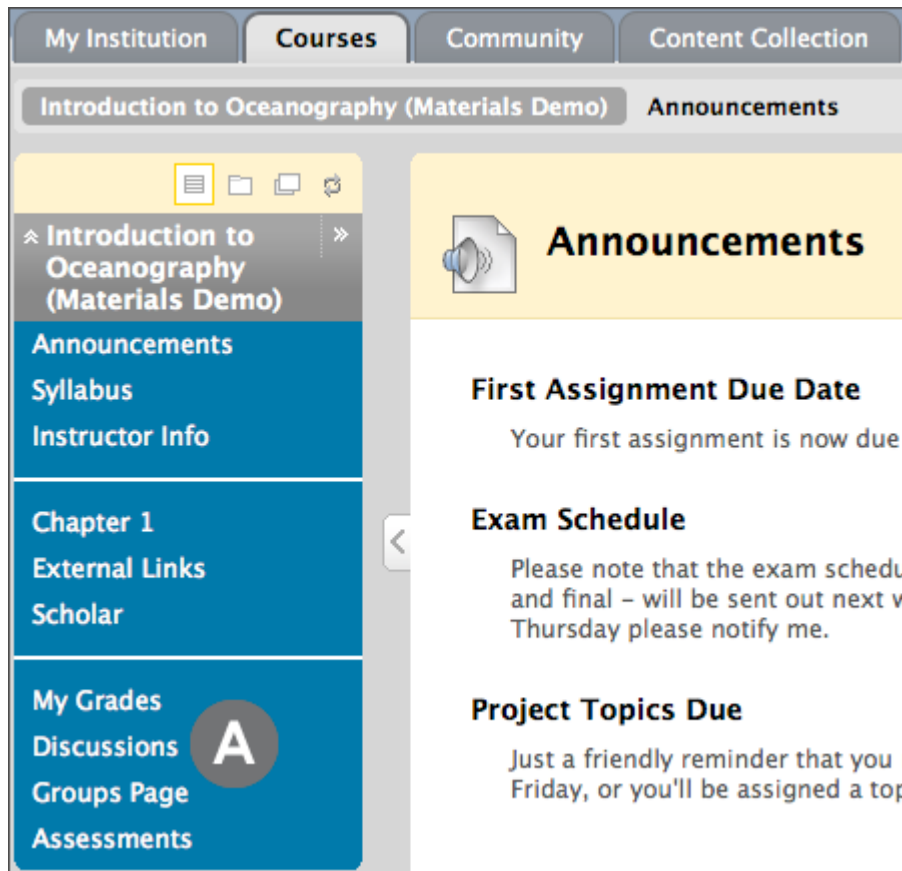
My Institution | Courses | Community | Content Collection

Introduction to Oceanography (Materials Demo) Announcements

Introduction to Oceanography (Materials Demo)

Announcements
Syllabus
Instructor Info

Chapter 1
External Links
Scholar

My Grades
Discussions
Groups Page
Assessments

A

Announcements

First Assignment Due Date

Your first assignment is now due

Exam Schedule

Please note that the exam schedu and final – will be sent out next w Thursday please notify me.

Project Topics Due

Just a friendly reminder that you Friday, or you'll be assigned a top